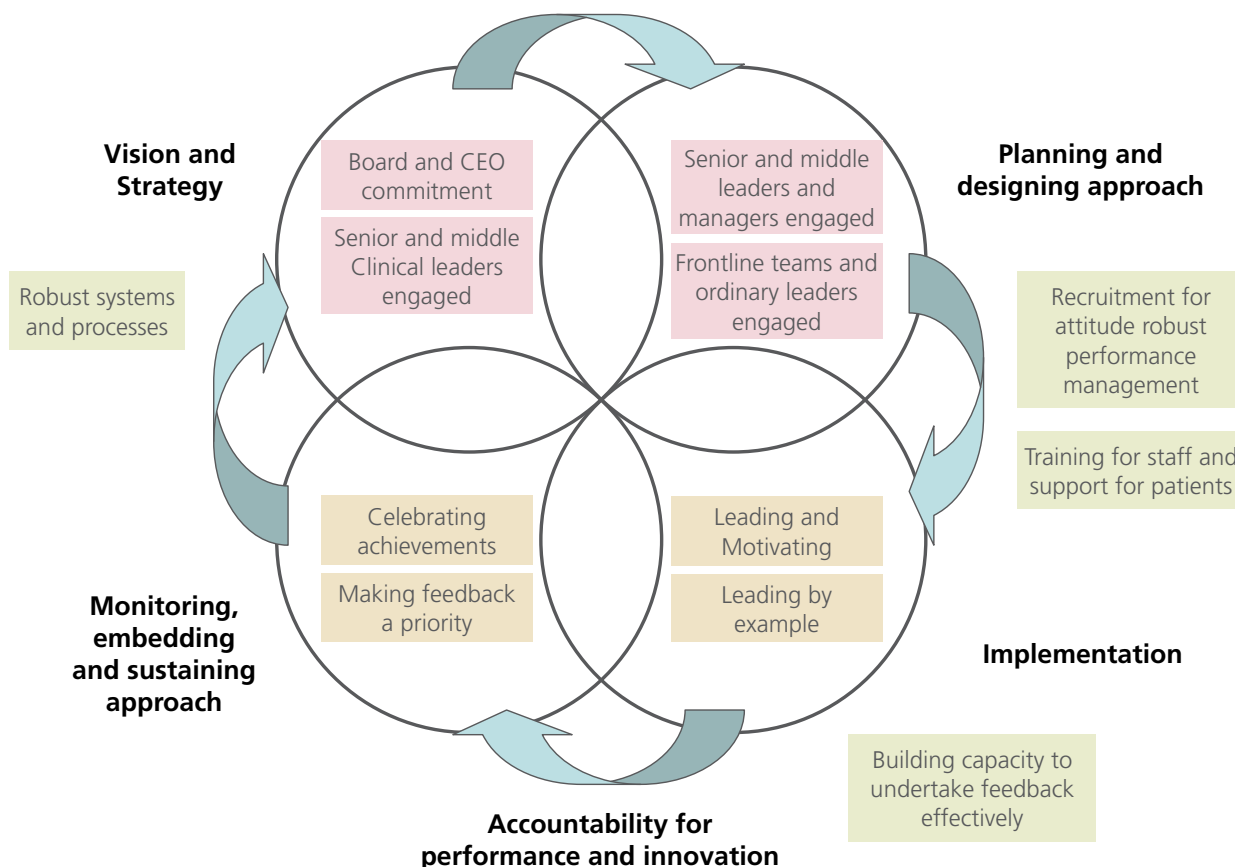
Vision and Strategy

Board and CEO commitment

Senior and middle Clinical leaders engaged

Senior and middle leaders and managers engaged

Frontline teams and ordinary leaders engaged

Planning and designing approach

Robust systems and processes

Recruitment for attitude robust performance management

Training for staff and support for patients

Celebrating achievements

Making feedback a priority

Leading and Motivating

Leading by example

Monitoring, embedding and sustaining approach

Implementation

Building capacity to undertake feedback effectively

Accountability for performance and innovation